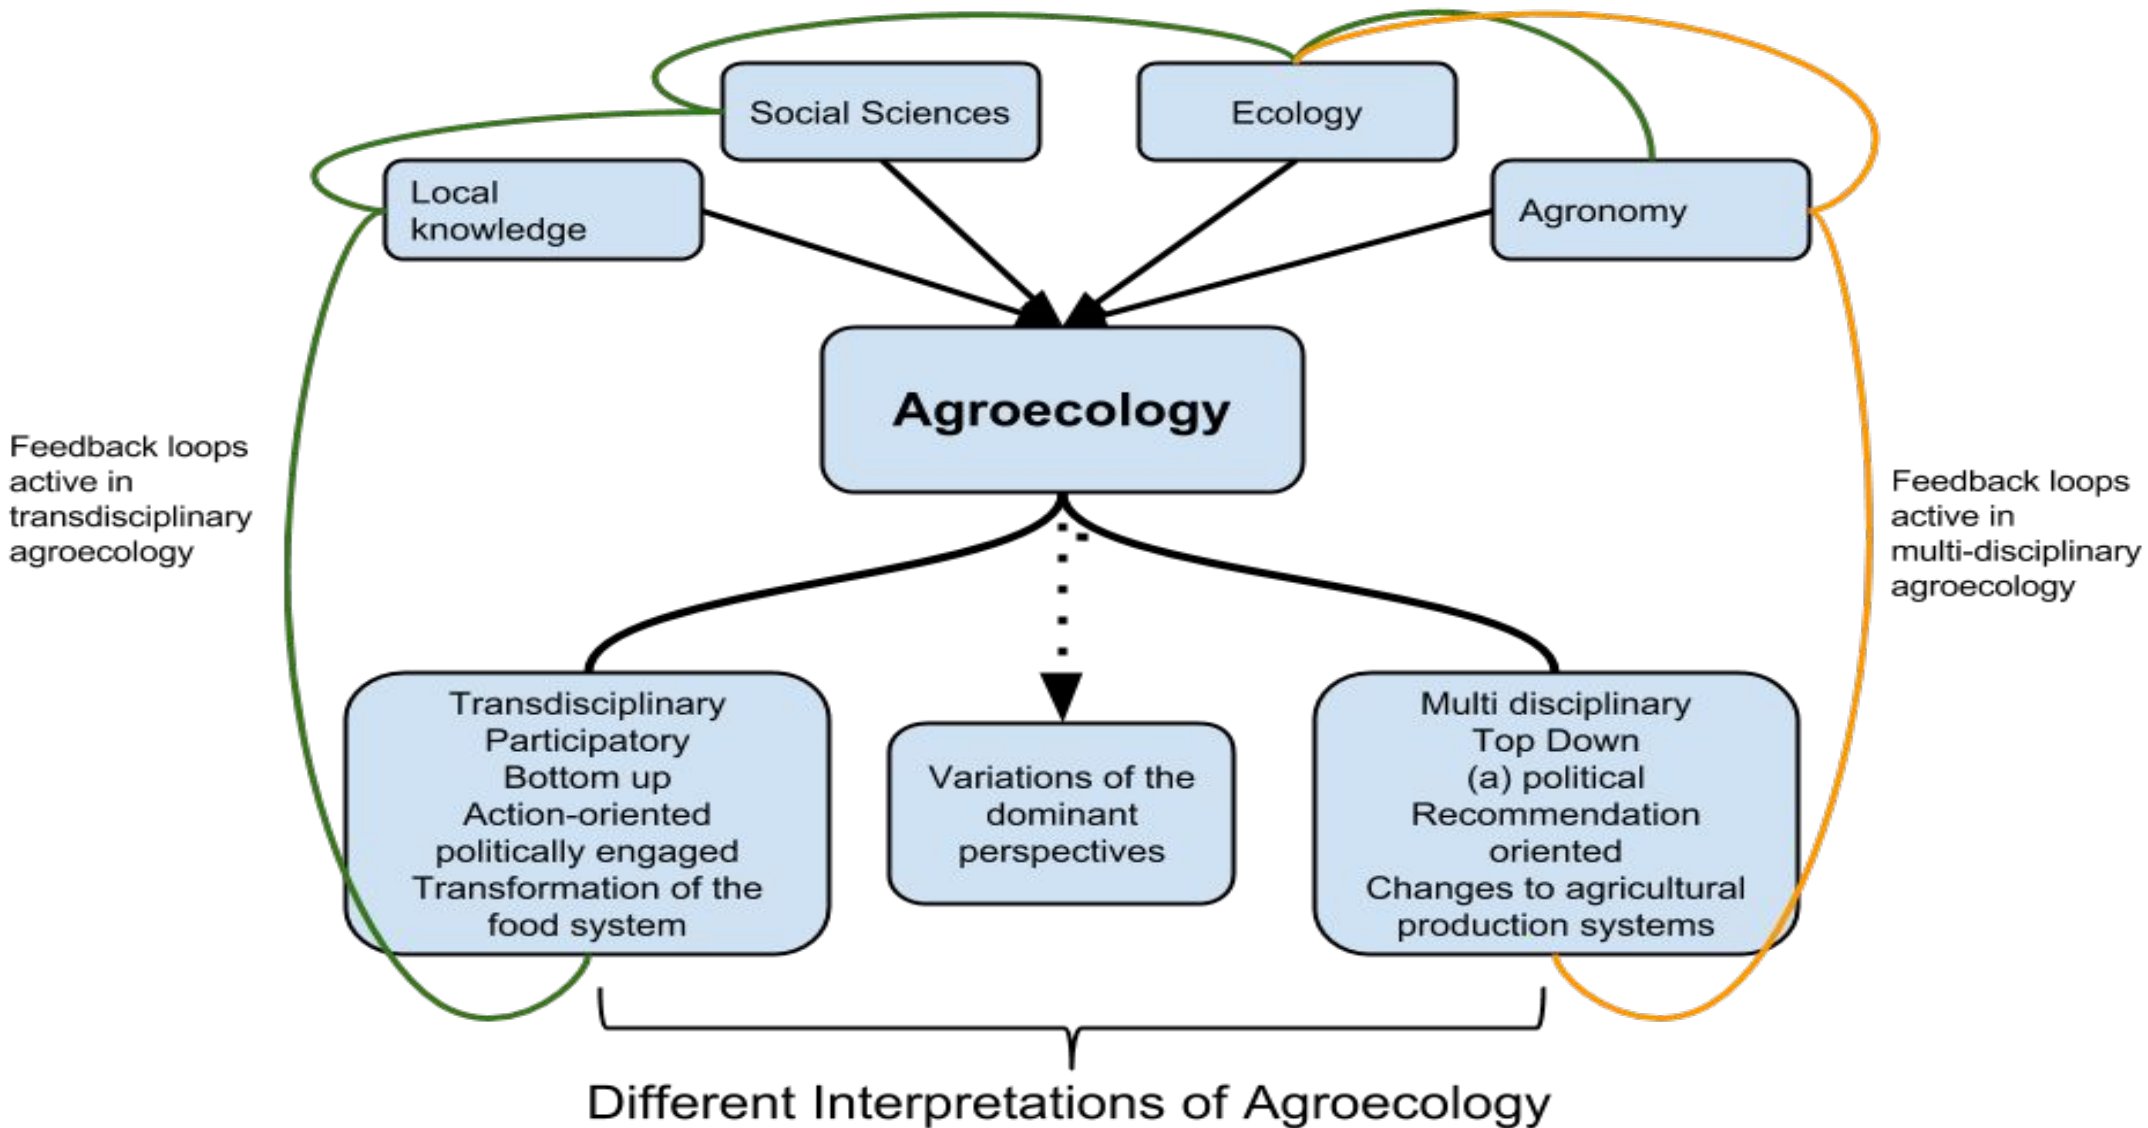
Social Sciences

Ecology

Local knowledge

Agronomy

Agroecology

Feedback loops active in transdisciplinary agroecology

Feedback loops active in multi-disciplinary agroecology

Transdisciplinary
Participatory
Bottom up
Action-oriented
politically engaged
Transformation of the food system

Variations of the dominant perspectives

Multi disciplinary
Top Down
(a) political
Recommendation oriented
Changes to agricultural production systems

Different Interpretations of Agroecology